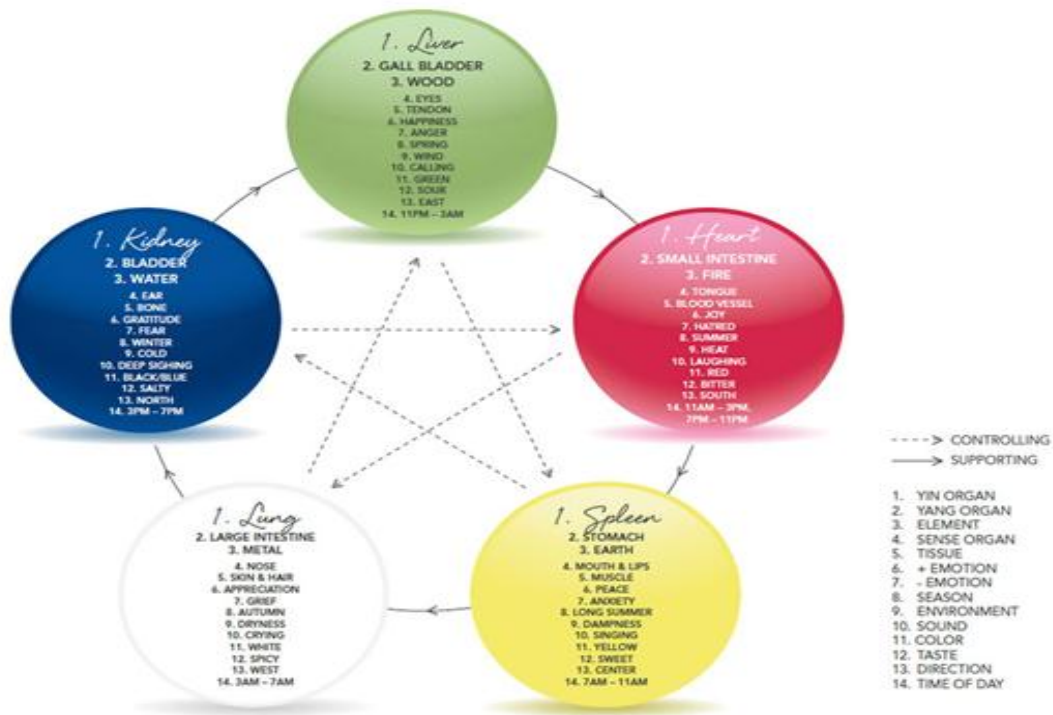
1. Liver
2. GALL BLADDER
3. WOOD
4. EYES
5. TENDON
6. HAPPINESS
7. ANGER
8. SPRING
9. WIND
10. CALLING
11. GREEN
12. SOUR
13. EAST
14. 11PM – 3AM

1. Kidney
2. BLADDER
3. WATER
4. EAR
5. BONE
6. GRATITUDE
7. FEAR
8. WINTER
9. COLD
10. DEEP SIGHING
11. BLACK/BLUE
12. SALTY
13. NORTH
14. 3PM – 7PM

1. Heart
2. SMALL INTESTINE
3. FIRE
4. TONGUE
5. BLOOD VESSEL
6. JOY
7. HATRED
8. SUMMER
9. HEAT
10. LAUGHING
11. RED
12. BITTER
13. SOUTH
14. 11AM – 3PM, 7PM – 11PM

1. Lung
2. LARGE INTESTINE
3. METAL
4. NOSE
5. SKIN & HAIR
6. APPRECIATION
7. GRIEF
8. AUTUMN
9. DRYNESS
10. CRYING
11. WHITE
12. SPICY
13. WEST
14. 3AM – 7AM

1. Spleen
2. STOMACH
3. EARTH
4. MOUTH & LIPS
5. MUSCLE
6. PEACE
7. ANXIETY
8. LONG SUMMER
9. DAMPNESS
10. SINGING
11. YELLOW
12. SWEET
13. CENTER
14. 7AM – 11AM

CONTROLLING
SUPPORTING

1. YIN ORGAN
2. YANG ORGAN
3. ELEMENT
4. SENSE ORGAN
5. TISSUE
6. + EMOTION
7. - EMOTION
8. SEASON
9. ENVIRONMENT
10. SOUND
11. COLOR
12. TASTE
13. DIRECTION
14. TIME OF DAY